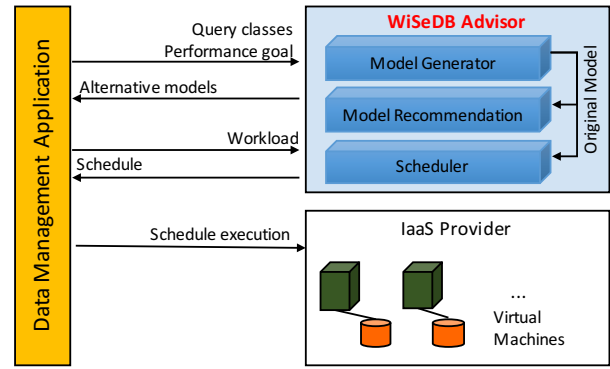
Data Management Application

Query classes
Performance goal

Alternative models

Workload

Schedule

Schedule execution

WiSeDB Advisor

Model Generator

Model Recommendation

Scheduler

Original Model

IaaS Provider

...

Virtual
Machines